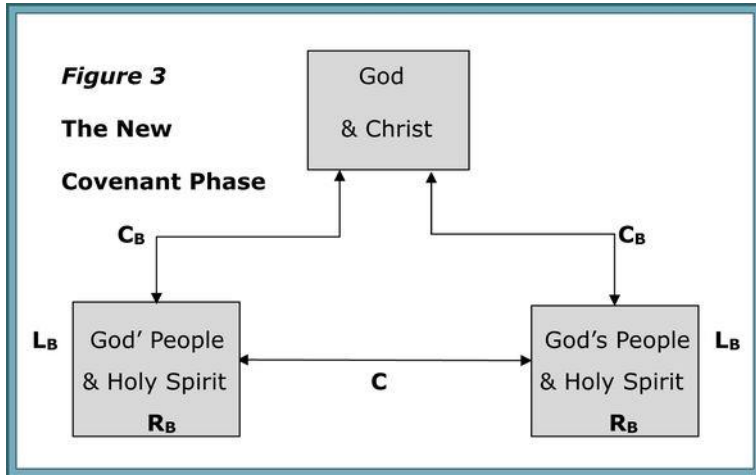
*Figure 3*

**The New**

**Covenant Phase**

God
& Christ

$\mathbf{C_B}$

$\mathbf{C_B}$

$\mathbf{L_B}$

God' People
& Holy Spirit
$\mathbf{R_B}$

**C**

God's People
& Holy Spirit
$\mathbf{R_B}$

$\mathbf{L_B}$